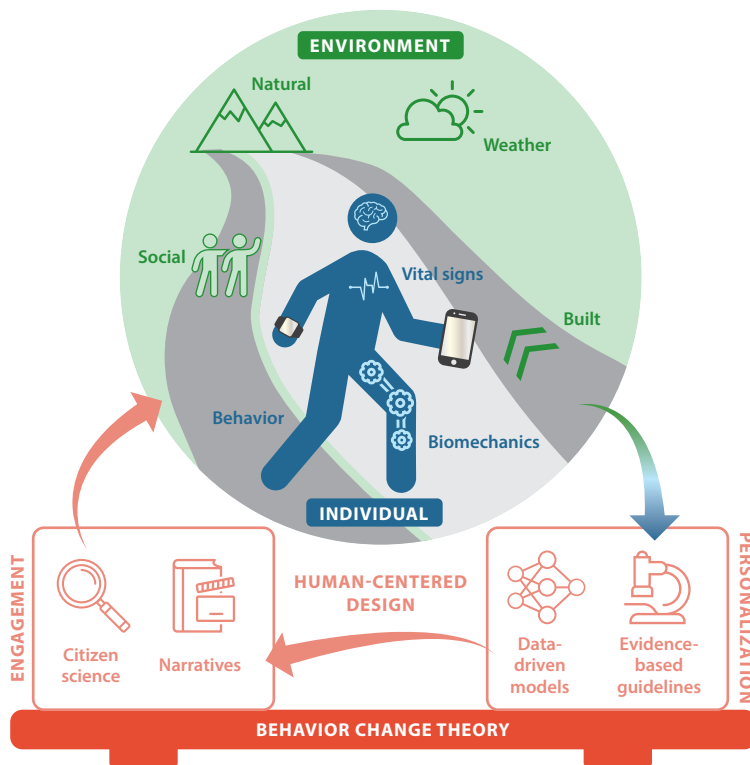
ENVIRONMENT

Natural

Weather

Social

Vital signs

Built

Behavior

Biomechanics

INDIVIDUAL

ENGAGEMENT

Citizen science

Narratives

HUMAN-CENTERED DESIGN

Data-driven models

Evidence-based guidelines

PERSONALIZATION

BEHAVIOR CHANGE THEORY